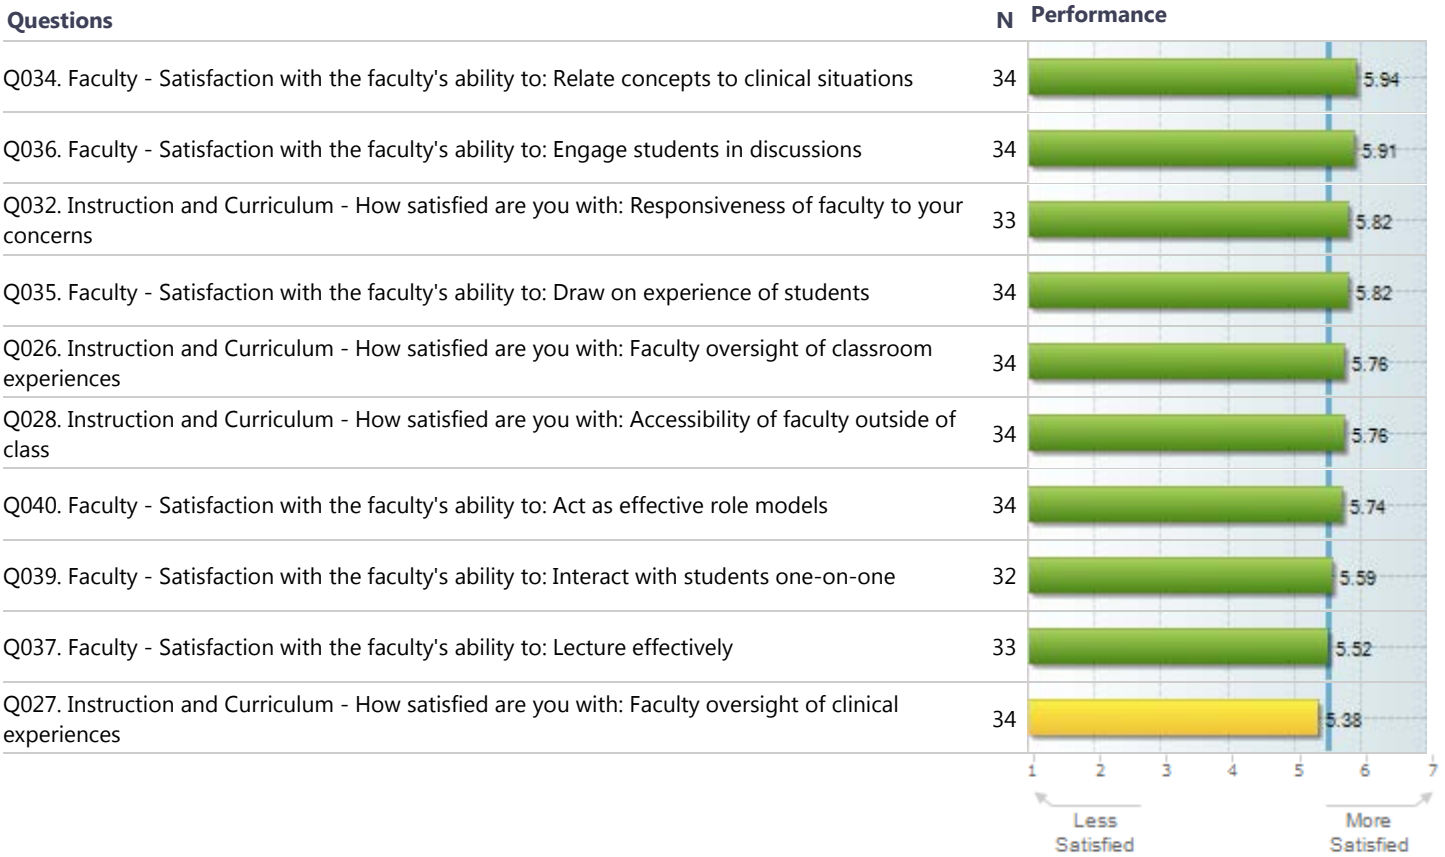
| Questions | N | Performance |
|---|---|---|
| Q034. Faculty - Satisfaction with the faculty's ability to: Relate concepts to clinical situations | 34 | 5.94 |
| Q036. Faculty - Satisfaction with the faculty's ability to: Engage students in discussions | 34 | 5.91 |
| Q032. Instruction and Curriculum - How satisfied are you with: Responsiveness of faculty to your concerns | 33 | 5.82 |
| Q035. Faculty - Satisfaction with the faculty's ability to: Draw on experience of students | 34 | 5.82 |
| Q026. Instruction and Curriculum - How satisfied are you with: Faculty oversight of classroom experiences | 34 | 5.76 |
| Q028. Instruction and Curriculum - How satisfied are you with: Accessibility of faculty outside of class | 34 | 5.76 |
| Q040. Faculty - Satisfaction with the faculty's ability to: Act as effective role models | 34 | 5.74 |
| Q039. Faculty - Satisfaction with the faculty's ability to: Interact with students one-on-one | 32 | 5.59 |
| Q037. Faculty - Satisfaction with the faculty's ability to: Lecture effectively | 33 | 5.52 |
| Q027. Instruction and Curriculum - How satisfied are you with: Faculty oversight of clinical experiences | 34 | 5.38 |

1 2 3 4 5 6 7

Less Satisfied

More Satisfied